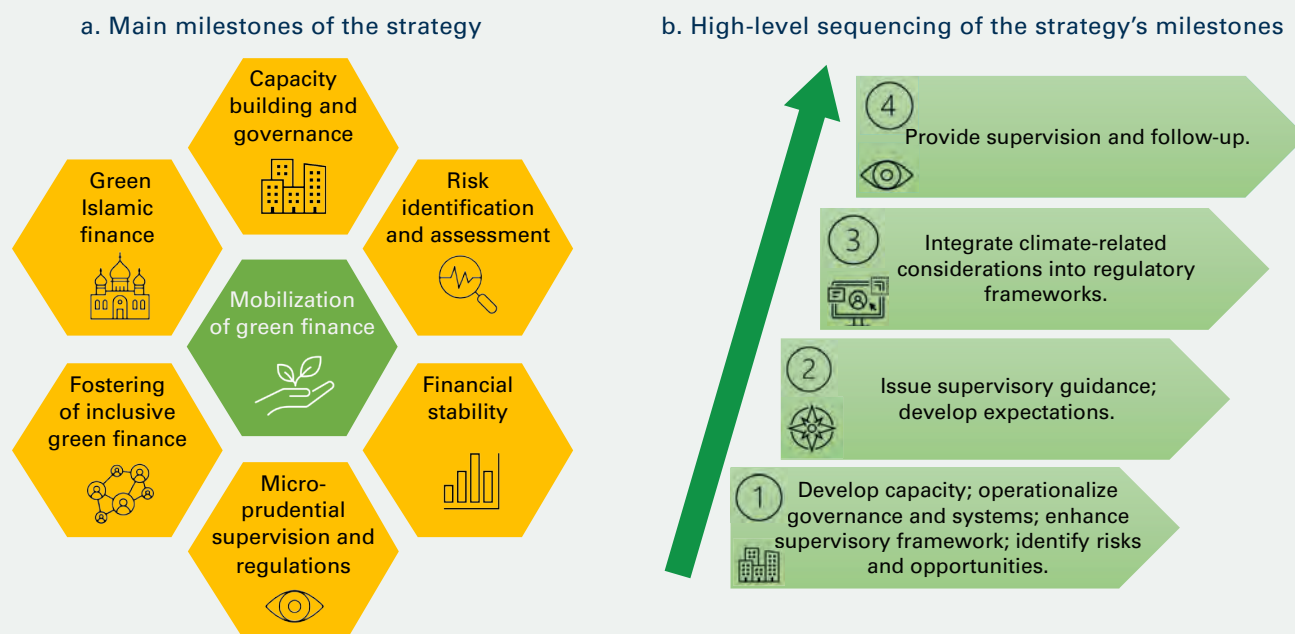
a. Main milestones of the strategy

Capacity building and governance

Green Islamic finance

Risk identification and assessment

Mobilization of green finance

Fostering of inclusive green finance

Financial stability

Microprudential supervision and regulations

b. High-level sequencing of the strategy's milestones

4 Provide supervision and follow-up.

3 Integrate climate-related considerations into regulatory frameworks.

2 Issue supervisory guidance; develop expectations.

1 Develop capacity; operationalize governance and systems; enhance supervisory framework; identify risks and opportunities.